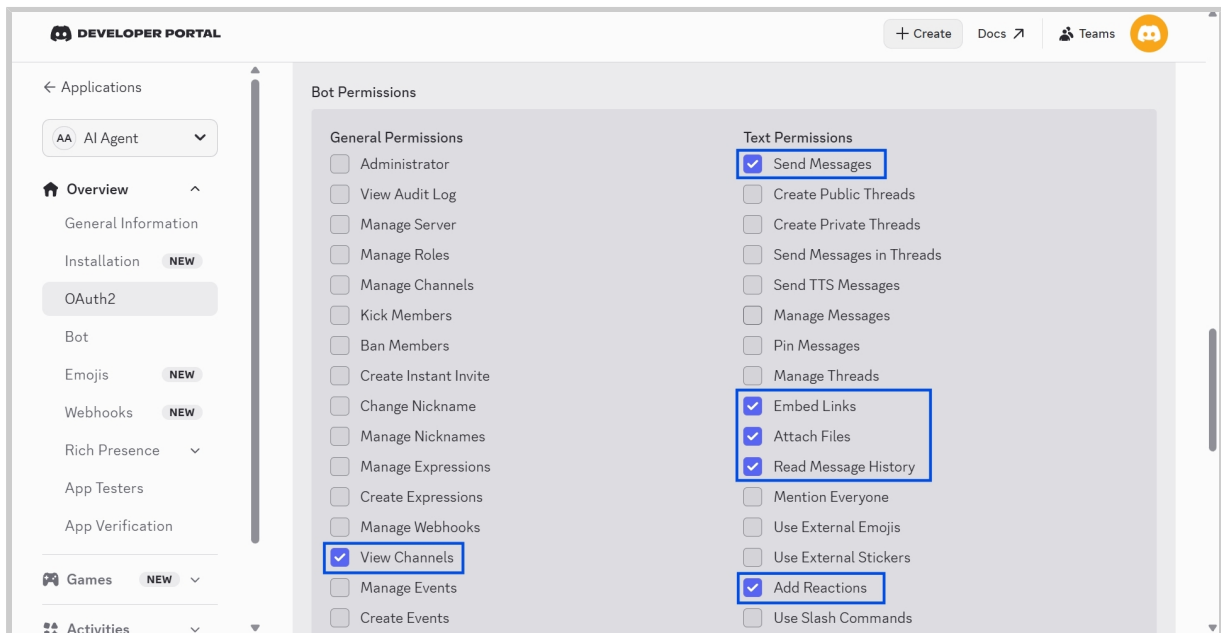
DEVELOPER PORTAL

+ Create Docs ↗ Teams

← Applications

AA AI Agent

Overview
General Information
Installation NEW
OAuth2
Bot
Emojis NEW
Webhooks NEW
Rich Presence
App Testers
App Verification

Games NEW

Activities

Bot Permissions

General Permissions
Administrator
View Audit Log
Manage Server
Manage Roles
Manage Channels
Kick Members
Ban Members
Create Instant Invite
Change Nickname
Manage Nicknames
Manage Expressions
Create Expressions
Manage Webhooks
View Channels
Manage Events
Create Events

Text Permissions
Send Messages
Create Public Threads
Create Private Threads
Send Messages in Threads
Send TTS Messages
Manage Messages
Pin Messages
Manage Threads
Embed Links
Attach Files
Read Message History
Mention Everyone
Use External Emojis
Use External Stickers
Add Reactions
Use Slash Commands